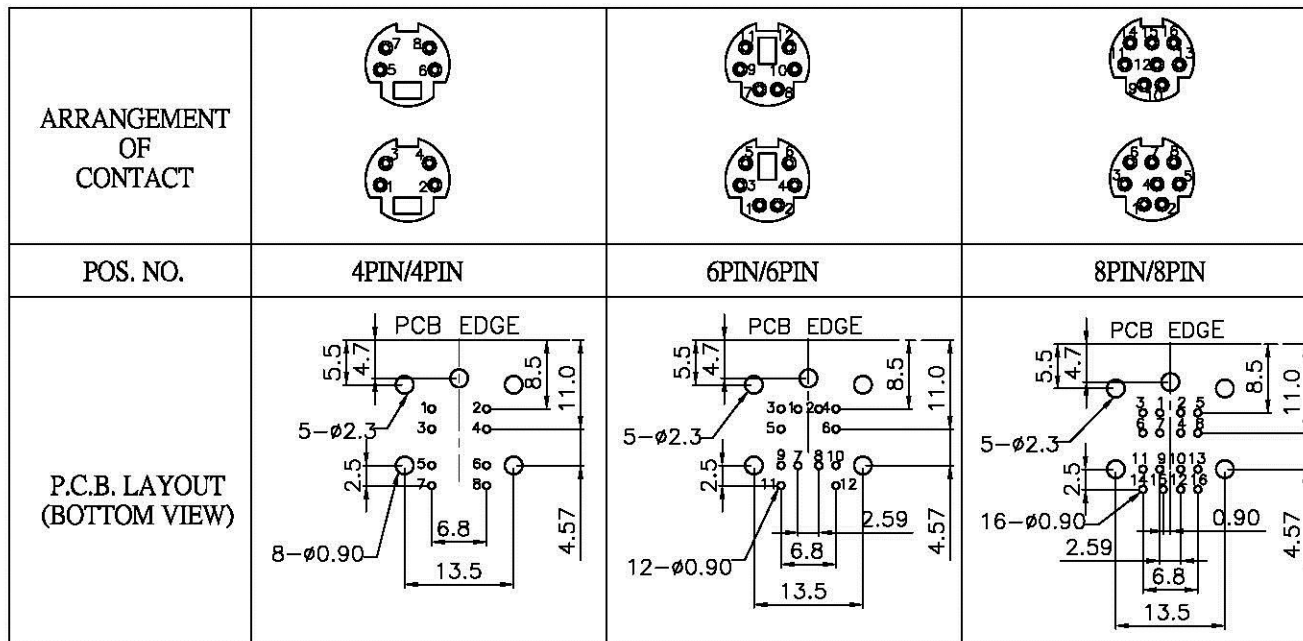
| ARRANGEMENT OF CONTACT | 7 8 5 6 3 4 1 2 | 11 12 9 10 7 8 5 6 3 4 1 2 | 14 15 16 11 12 13 9 10 6 7 8 3 4 5 1 2 |
|---|---|---|---|
| POS. NO. | 4PIN/4PIN | 6PIN/6PIN | 8PIN/8PIN |
| P.C.B. LAYOUT (BOTTOM VIEW) | PCB EDGE 5.5 4.7 8.5 11.0 1 2 3 4 5 6 7 8 5−ø2.3 2.5 6.8 13.5 4.57 8−ø0.90 | PCB EDGE 5.5 4.7 8.5 11.0 3 1 2 4 5 6 9 7 8 10 11 12 5−ø2.3 2.5 2.59 6.8 13.5 4.57 12−ø0.90 | PCB EDGE 5.5 4.7 8.5 11.0 3 1 2 5 6 7 4 8 11 9 10 13 14 15 12 16 5−ø2.3 2.5 16−ø0.90 2.59 0.90 6.8 13.5 4.57 |